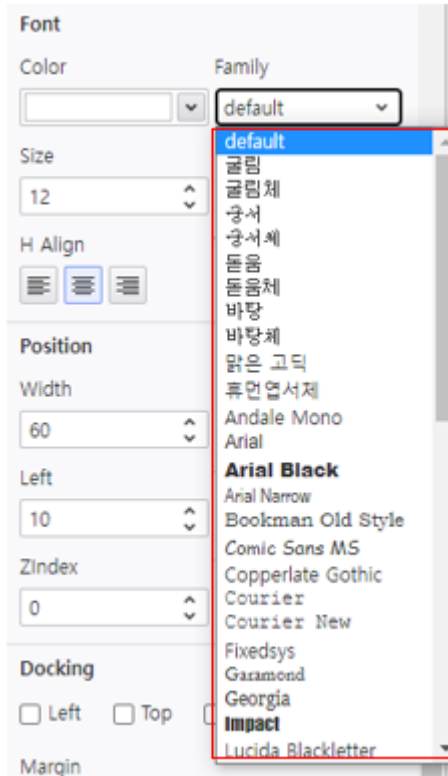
Font

Color

Family

default

Size

12

H Align

Position

Width

60

Left

10

ZIndex

0

Docking

Left

Top

Margin

default
굴림
굴림체
궁서
궁서체
돋움
돋움체
바탕
바탕체
맑은 고딕
휴먼엽서체
Andale Mono
Arial
Arial Black
Arial Narrow
Bookman Old Style
Comic Sans MS
Copperlate Gothic
Courier
Courier New
Fixedsys
Garamond
Georgia
Impact
Lucida Blackletter